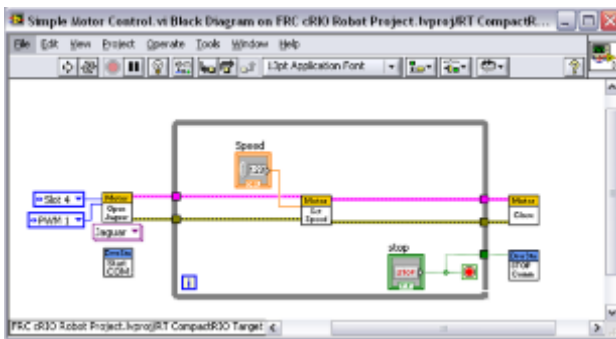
Simple Motor Control.vi Block Diagram on FRC cRIO Robot Project.lvproj/RT CompactR...

File Edit View Project Operate Tools Window Help

13pt Application Font

Speed

Slot 4

PWM 1

Motor Open Jaguar

Jaguar

Motor Set Speed

Motor Close

stop

STOP

i

FRC cRIO Robot Project.lvproj/RT CompactRIO Target